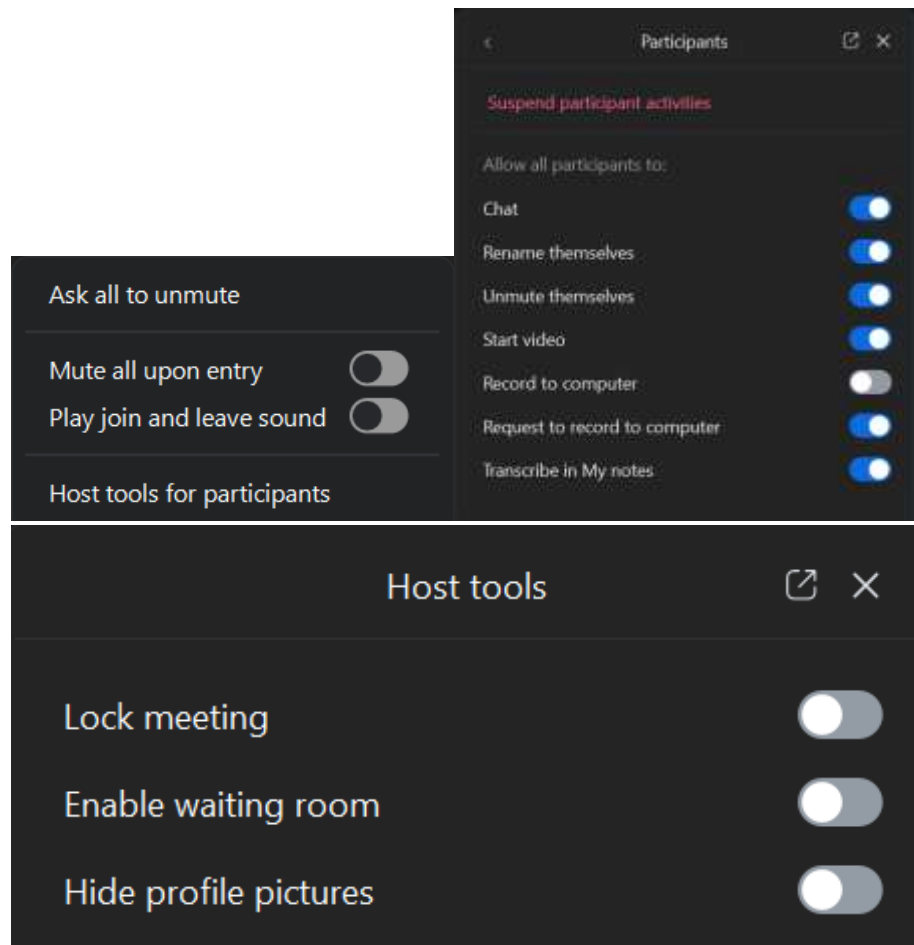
Participants

Suspend participant activities

Allow all participants to:

Chat

Rename themselves

Unmute themselves

Start video

Record to computer

Request to record to computer

Transcribe in My notes

Ask all to unmute

Mute all upon entry

Play join and leave sound

Host tools for participants

Host tools

Lock meeting

Enable waiting room

Hide profile pictures